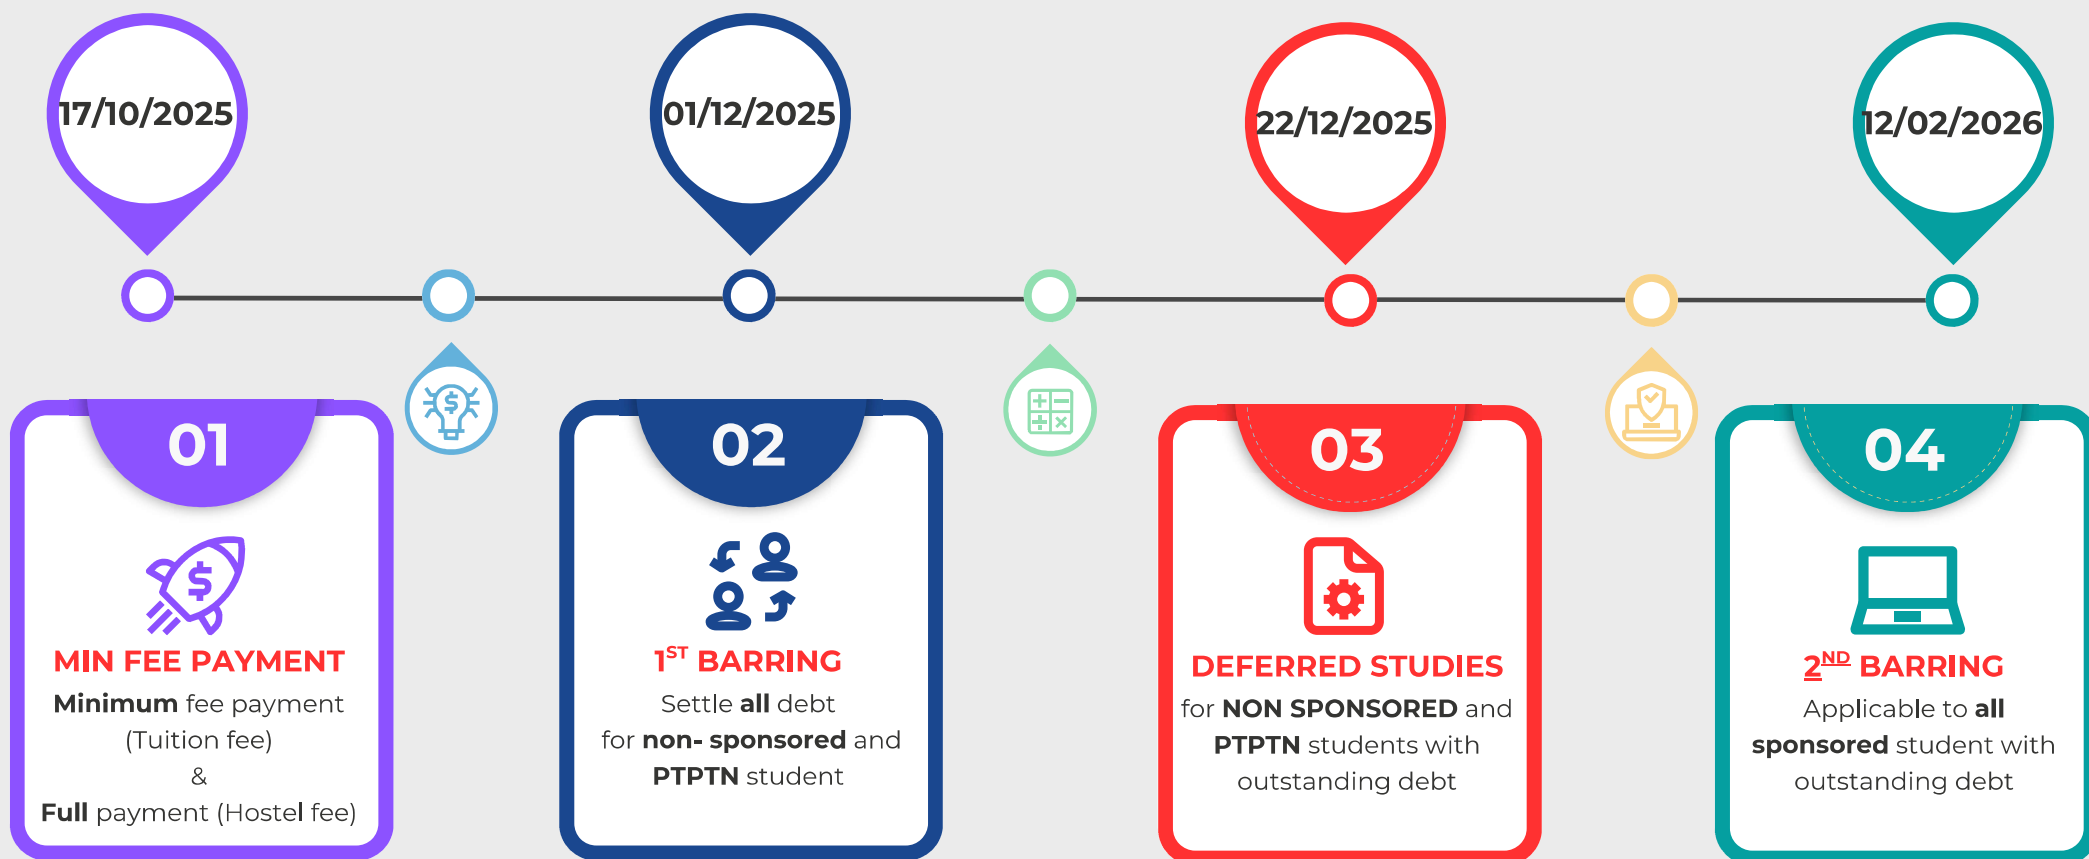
17/10/2025

01/12/2025

22/12/2025

12/02/2026

01

MIN FEE PAYMENT

**Minimum** fee payment (Tuition fee) & **Full** payment (Hostel fee)

02

$1^{ST}$ BARRING

Settle **all** debt for **non- sponsored** and **PTPTN** student

03

DEFERRED STUDIES

for **NON SPONSORED** and **PTPTN** students with outstanding debt

04

$2^{ND}$ BARRING

Applicable to **all sponsored** student with outstanding debt